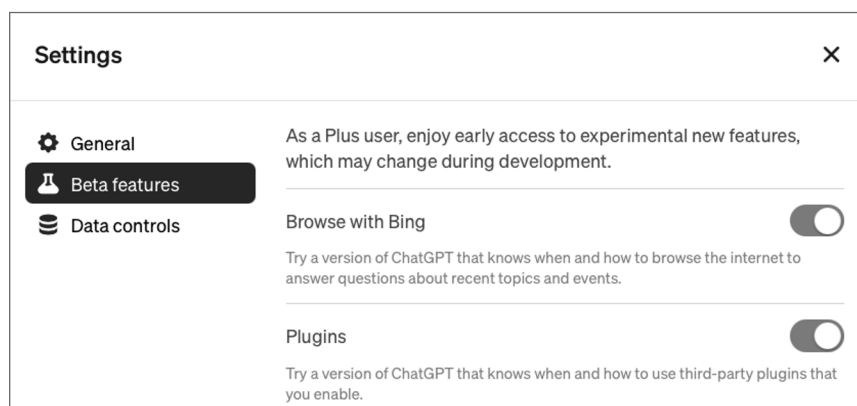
Settings

×

General

Beta features

Data controls

As a Plus user, enjoy early access to experimental new features, which may change during development.

Browse with Bing

Try a version of ChatGPT that knows when and how to browse the internet to answer questions about recent topics and events.

Plugins

Try a version of ChatGPT that knows when and how to use third-party plugins that you enable.